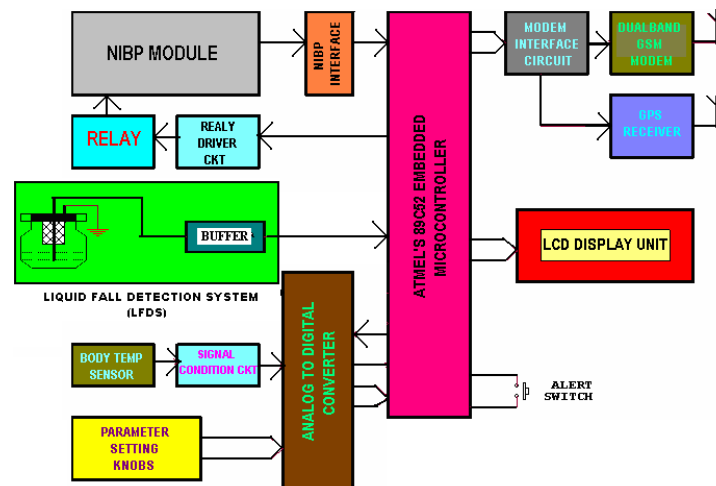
NIBP MODULE

NIBP INTERFACE

ATMEL'S 89C52 EMBEDDED MICROCONTROLLER

MODEM INTERFACE CIRCUIT

DUALBAND GSM MODEM

GPS RECEIVER

RELAY

REALY DRIVER CKT

BUFFER

LCD DISPLAY UNIT

LIQUID FALL DETECTION SYSTEM (LFDS)

ANALOG TO DIGITAL CONVERTER

BODY TEMP SENSOR

SIGNAL CONDITION CKT

ALERT SWITCH

PARAMETER SETTING KNOBS